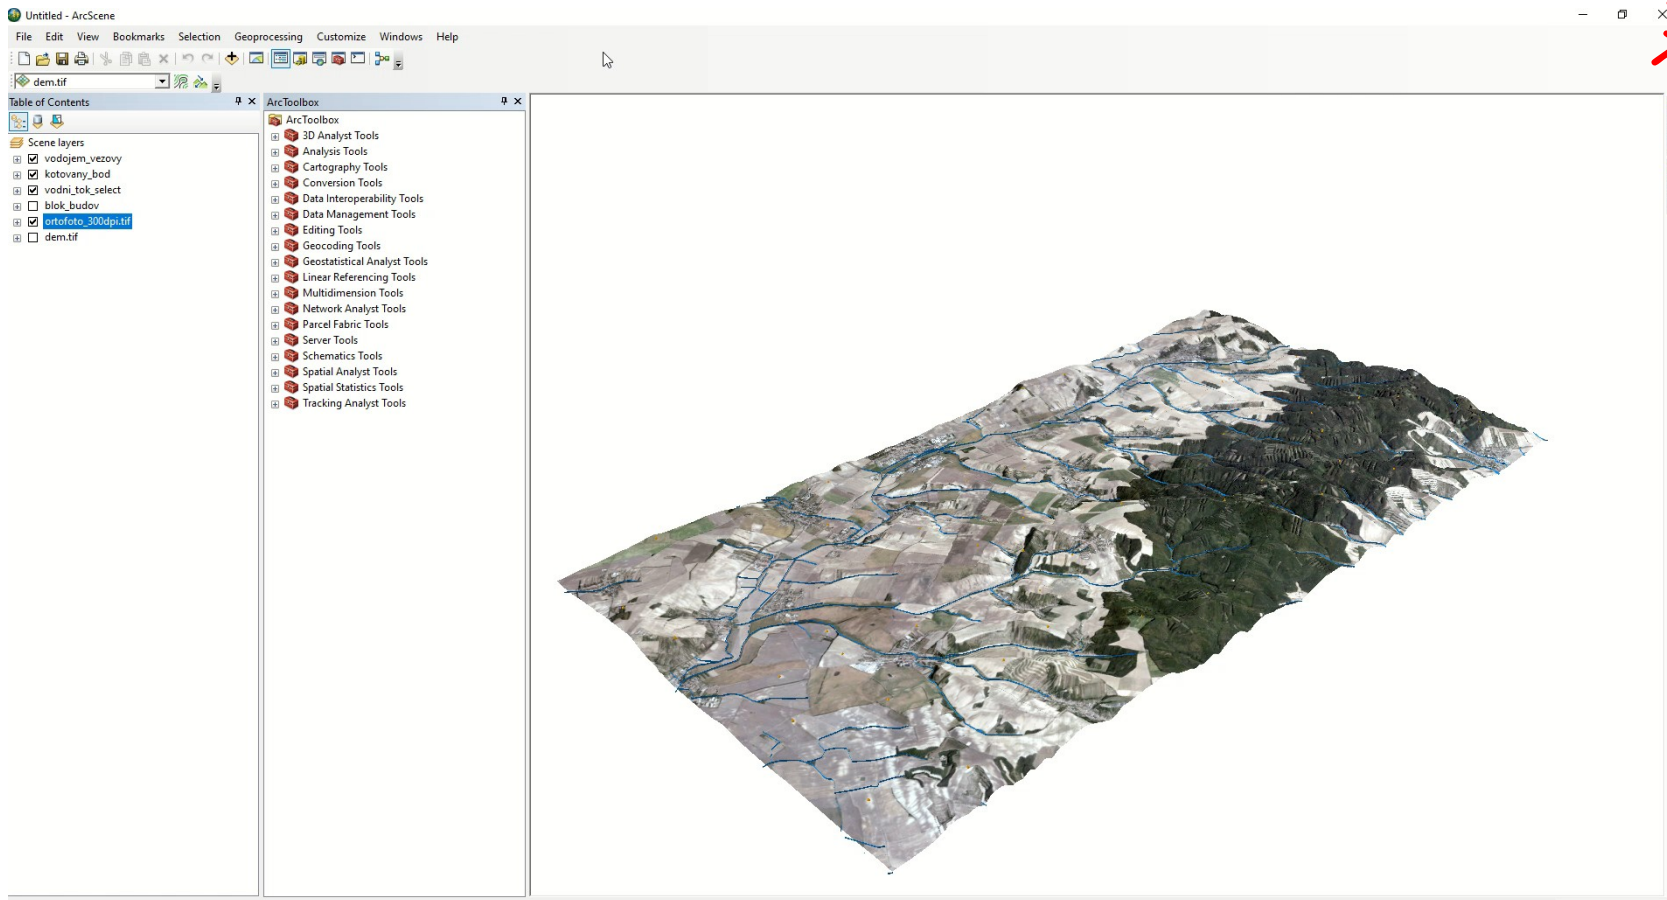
Untitled - ArcScene

File Edit View Bookmarks Selection Geoprocessing Customize Windows Help

dem.tif

Table of Contents

Scene layers
vodojem_vezovy
kotovany_bod
vodni_tok_select
blok_budov
ortofoto_300dpi.tif
dem.tif

ArcToolbox

ArcToolbox
3D Analyst Tools
Analysis Tools
Cartography Tools
Conversion Tools
Data Interoperability Tools
Data Management Tools
Editing Tools
Geocoding Tools
Geostatistical Analyst Tools
Linear Referencing Tools
Multidimension Tools
Network Analyst Tools
Parcel Fabric Tools
Server Tools
Schematics Tools
Spatial Analyst Tools
Spatial Statistics Tools
Tracking Analyst Tools